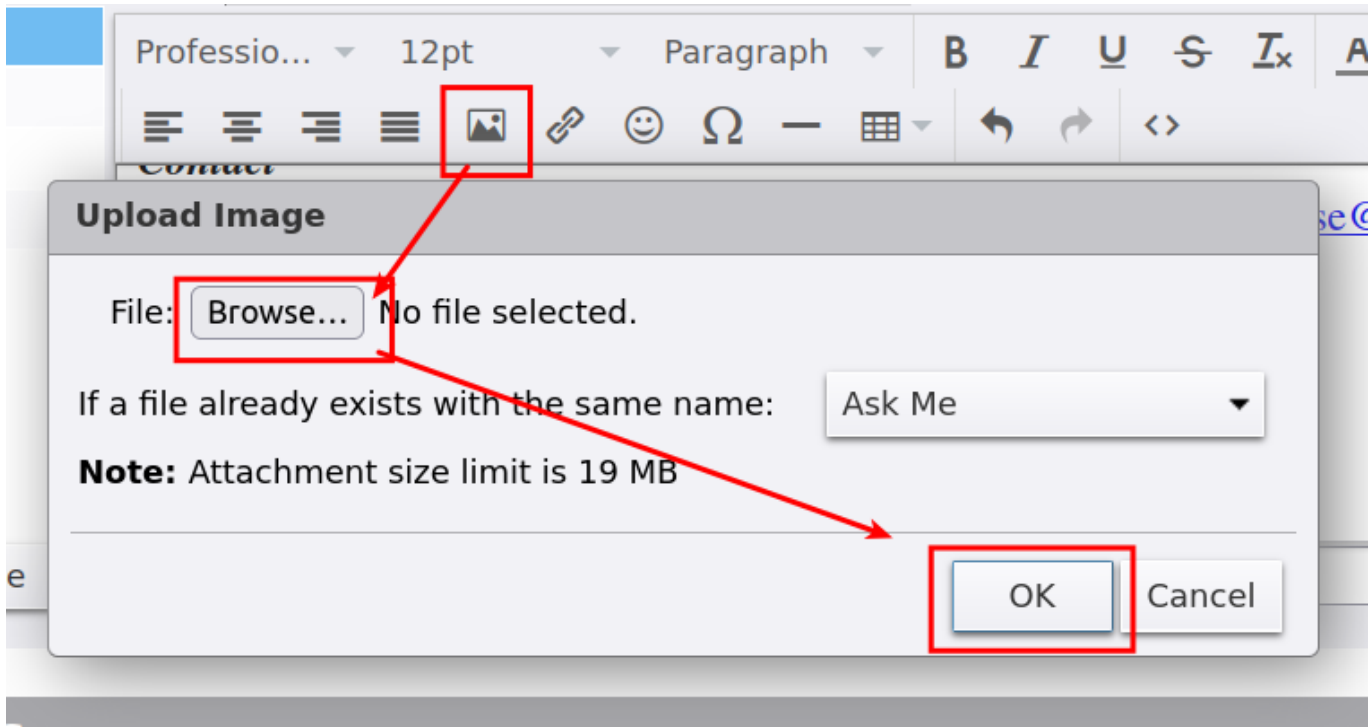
Professio... 12pt Paragraph B I U S $T_x$ A

Contact

Upload Image

se@

File: Browse... No file selected.

If a file already exists with the same name: Ask Me

**Note:** Attachment size limit is 19 MB

e

OK Cancel